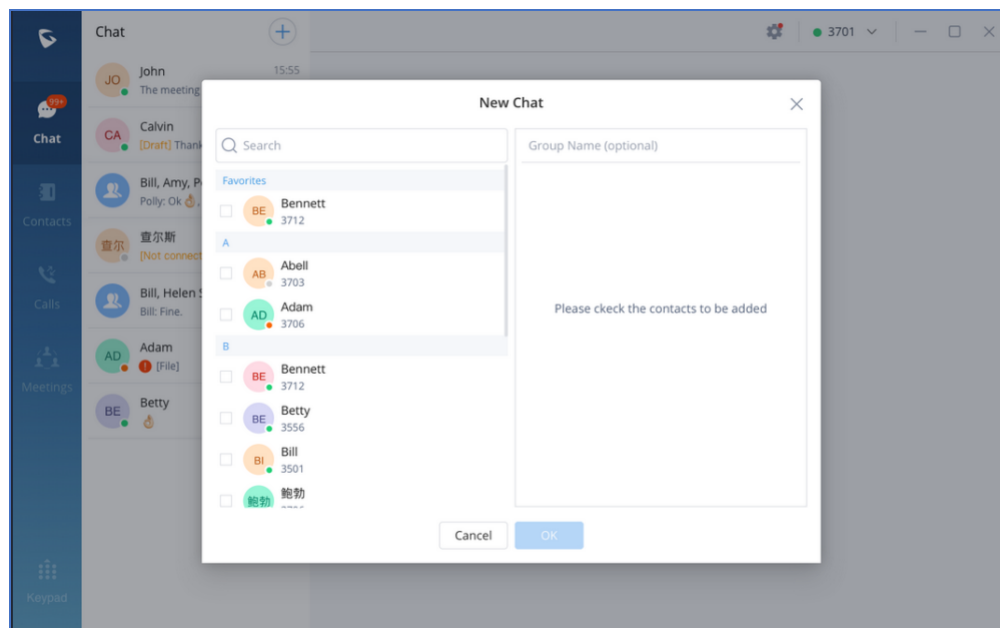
Chat

3701

99+
Chat

Contacts

Calls

Meetings

Keypad

JO John 15:55
The meeting

CA Calvin
[Draft] Thank

Bill, Amy, P
Polly: Ok 👌

查尔 查尔斯
[Not connect

Bill, Helen
Bill: Fine.

AD Adam
[File]

BE Betty
👌

New Chat

Search

Favorites

BE Bennett
3712

A

AB Abell
3703

AD Adam
3706

B

BE Bennett
3712

BE Betty
3556

BI Bill
3501

鲍勃 鲍勃

Group Name (optional)

Please ckeck the contacts to be added

Cancel

OK